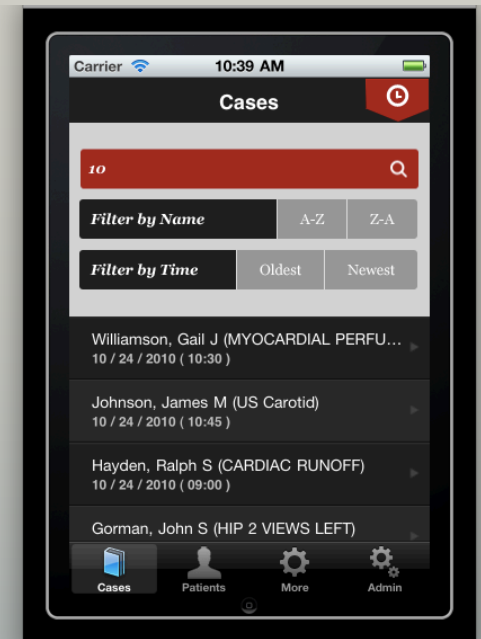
Carrier 10:39 AM

Cases

10

Filter by Name A-Z Z-A

Filter by Time Oldest Newest

Williamson, Gail J (MYOCARDIAL PERFU...
10 / 24 / 2010 ( 10:30 )

Johnson, James M (US Carotid)
10 / 24 / 2010 ( 10:45 )

Hayden, Ralph S (CARDIAC RUNOFF)
10 / 24 / 2010 ( 09:00 )

Gorman, John S (HIP 2 VIEWS LEFT)

Cases Patients More Admin